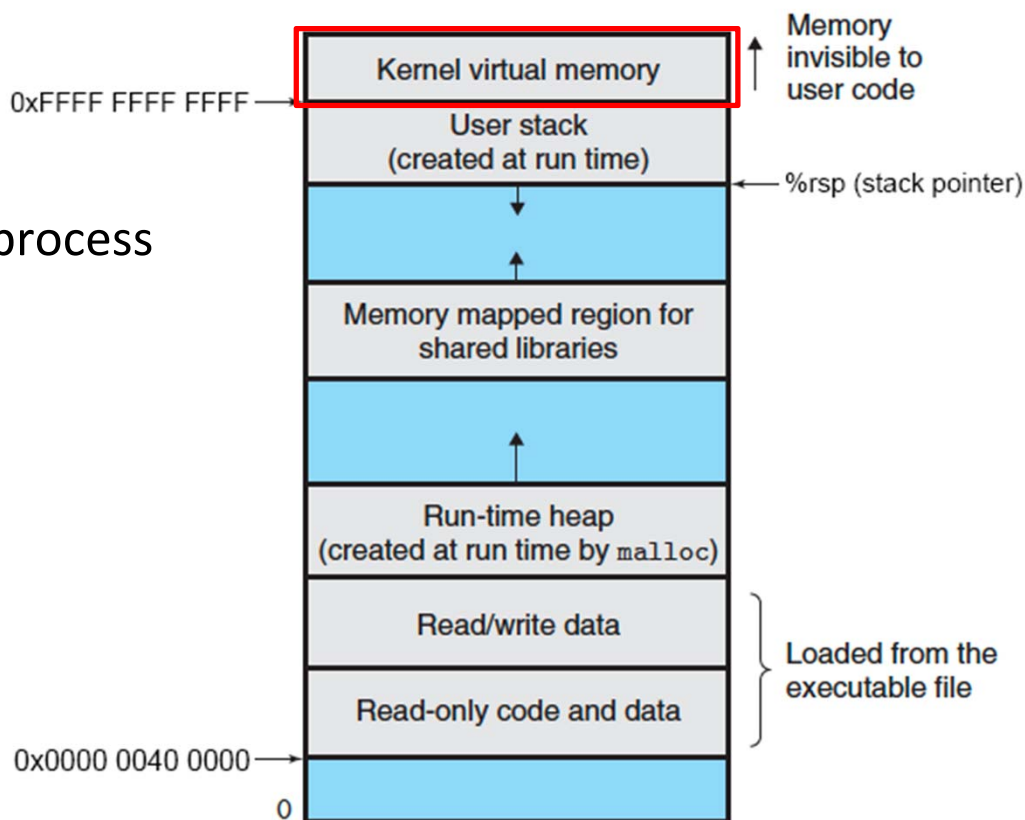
Memory invisible to user code

Kernel virtual memory

0xFFFF FFFF FFFF

User stack (created at run time)

%rsp (stack pointer)

process

Memory mapped region for shared libraries

Run-time heap (created at run time by malloc)

Read/write data

Loaded from the executable file

Read-only code and data

0x0000 0040 0000

0